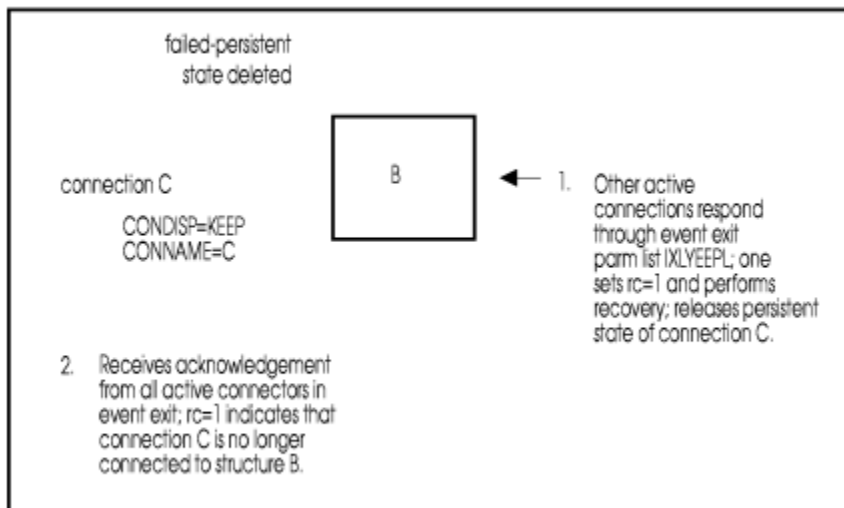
failed-persistent state deleted

B

connection C

CONDISP=KEEP
CONNAME=C

1. Other active connections respond through event exit parm list IXLYEEPL; one sets rc=1 and performs recovery; releases persistent state of connection C.

2. Receives acknowledgement from all active connectors in event exit; rc=1 indicates that connection C is no longer connected to structure B.